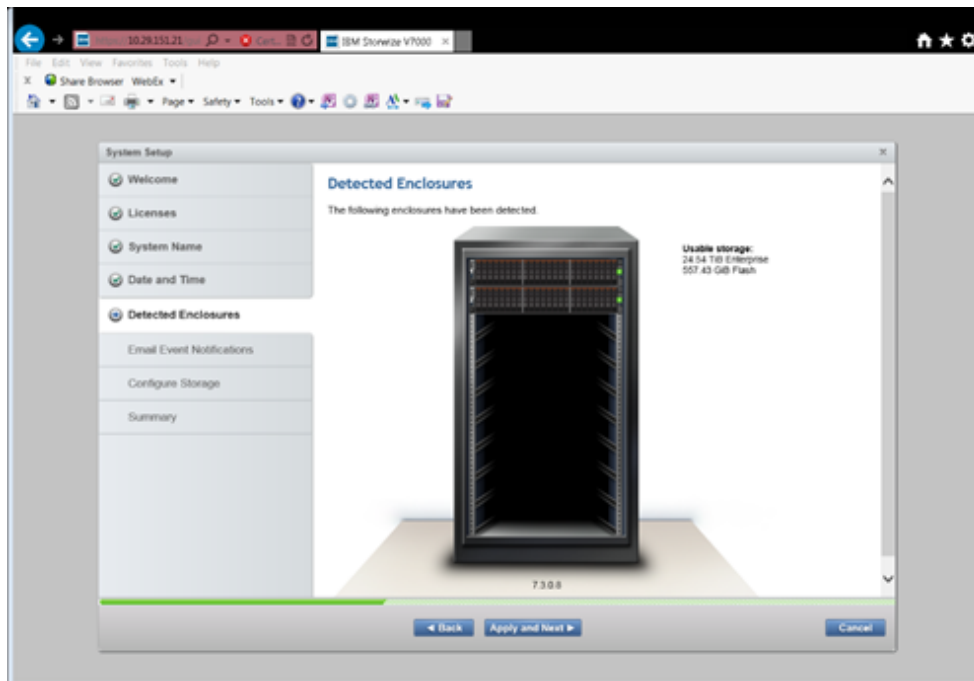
https://10.29.151.21/ Cert... IBM Storwize V7000 ×

File Edit View Favorites Tools Help

× Share Browser WebEx ▾

Page ▾ Safety ▾ Tools ▾

System Setup ×

Welcome

Licenses

System Name

Date and Time

Detected Enclosures

Email Event Notifications

Configure Storage

Summary

Detected Enclosures

The following enclosures have been detected.

Usable storage:
24.54 TiB Enterprise
557.43 GiB Flash

7.3.0.8

◄ Back Apply and Next ► Cancel